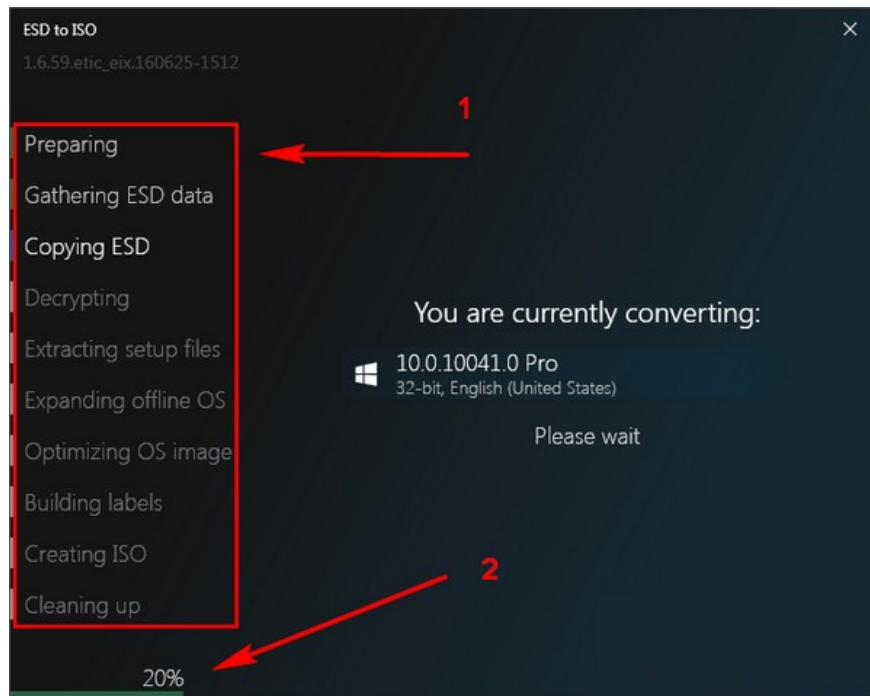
ESD to ISO
1.6.59.etic_eix.160625-1512

×

1

Preparing
Gathering ESD data
Copying ESD
Decrypting
Extracting setup files
Expanding offline OS
Optimizing OS image
Building labels
Creating ISO
Cleaning up

You are currently converting:

10.0.10041.0 Pro
32-bit, English (United States)

Please wait

2

20%